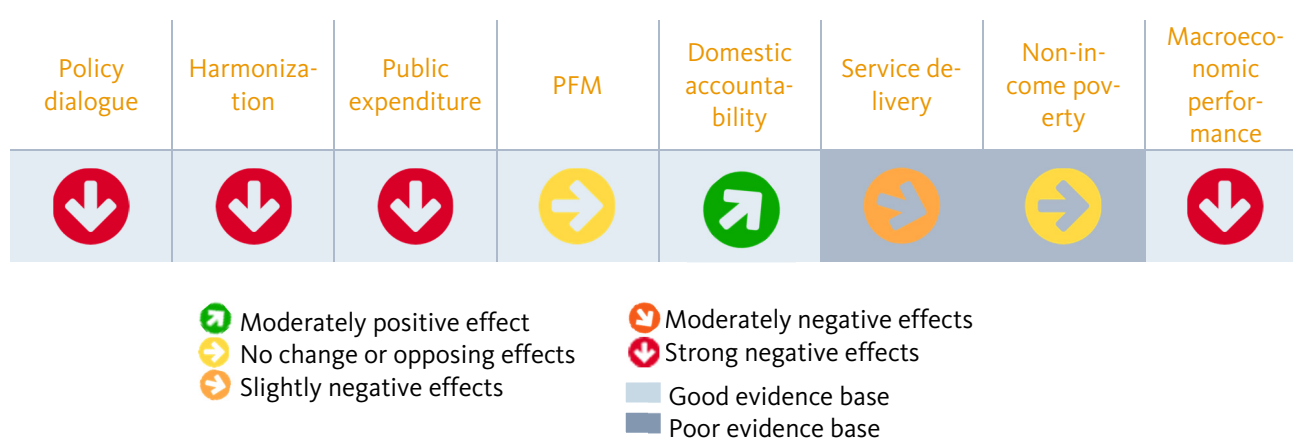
| Policy dialogue | Harmonization | Public expenditure | PFM | Domestic accountability | Service delivery | Non-income poverty | Macroeconomic performance |
|---|---|---|---|---|---|---|---|

Moderately positive effect
No change or opposing effects
Slightly negative effects

Moderately negative effects
Strong negative effects

Good evidence base
Poor evidence base